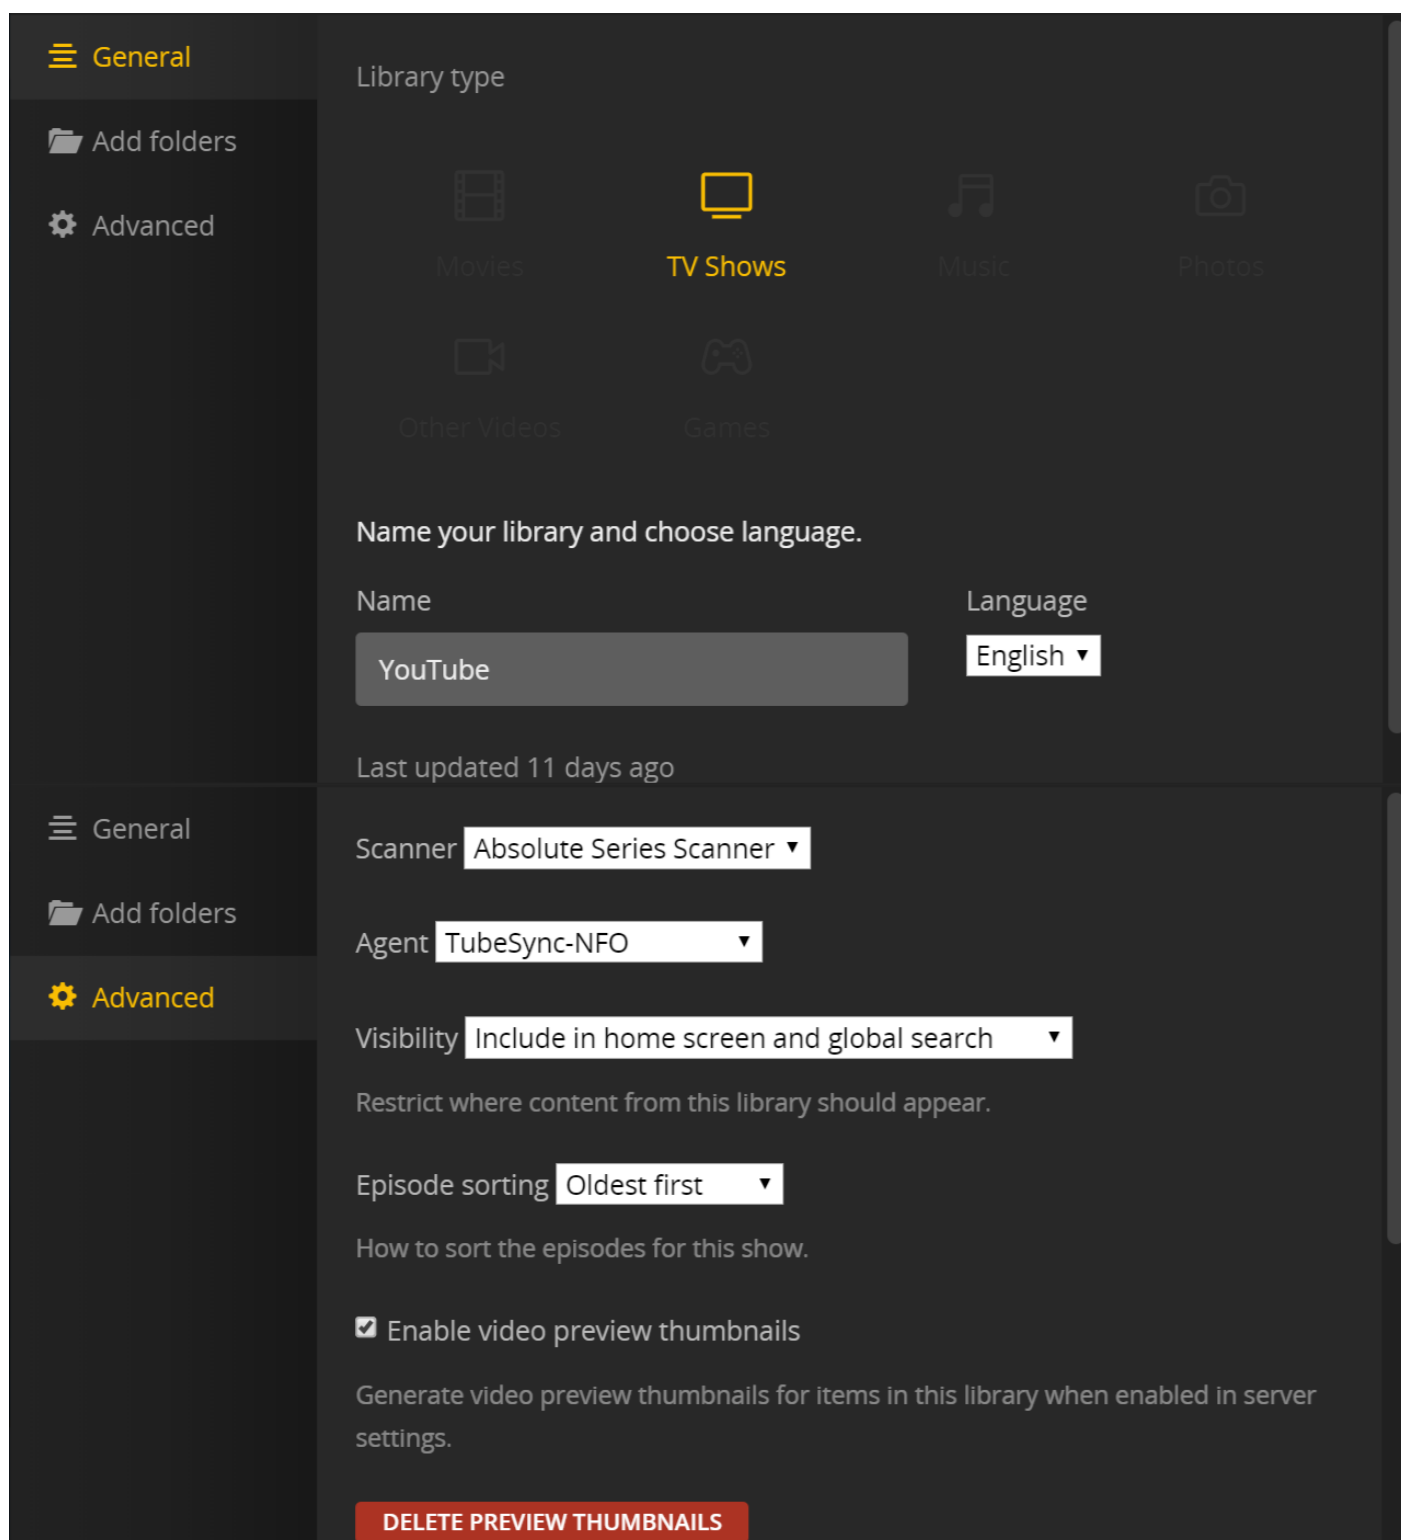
General
Add folders
Advanced

Library type

Movies
TV Shows
Music
Photos
Other Videos
Games

Name your library and choose language.

Name
YouTube

Language
English

Last updated 11 days ago

General
Add folders
Advanced

Scanner Absolute Series Scanner

Agent TubeSync-NFO

Visibility Include in home screen and global search

Restrict where content from this library should appear.

Episode sorting Oldest first

How to sort the episodes for this show.

Enable video preview thumbnails

Generate video preview thumbnails for items in this library when enabled in server settings.

DELETE PREVIEW THUMBNAILS